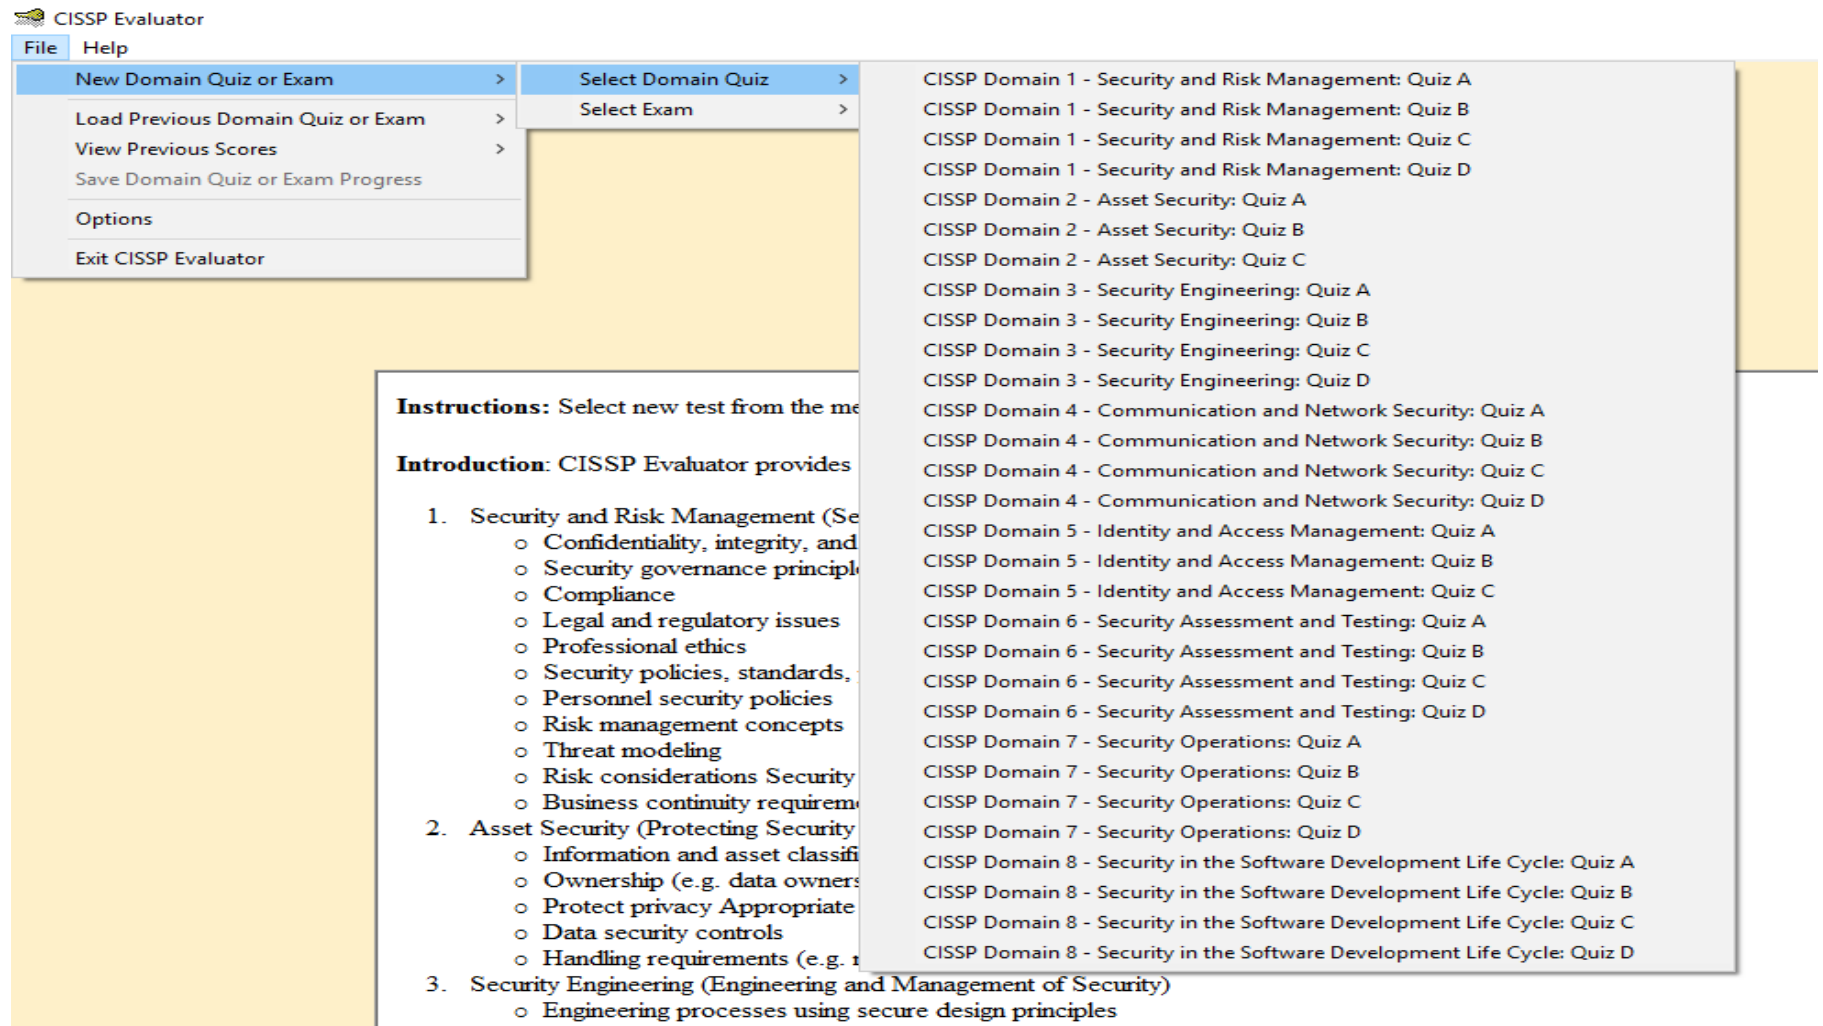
CISSP Evaluator

File Help

New Domain Quiz or Exam >
Load Previous Domain Quiz or Exam >
View Previous Scores >
Save Domain Quiz or Exam Progress
Options
Exit CISSP Evaluator

Select Domain Quiz >
Select Exam >

CISSP Domain 1 - Security and Risk Management: Quiz A
CISSP Domain 1 - Security and Risk Management: Quiz B
CISSP Domain 1 - Security and Risk Management: Quiz C
CISSP Domain 1 - Security and Risk Management: Quiz D
CISSP Domain 2 - Asset Security: Quiz A
CISSP Domain 2 - Asset Security: Quiz B
CISSP Domain 2 - Asset Security: Quiz C
CISSP Domain 3 - Security Engineering: Quiz A
CISSP Domain 3 - Security Engineering: Quiz B
CISSP Domain 3 - Security Engineering: Quiz C
CISSP Domain 3 - Security Engineering: Quiz D
CISSP Domain 4 - Communication and Network Security: Quiz A
CISSP Domain 4 - Communication and Network Security: Quiz B
CISSP Domain 4 - Communication and Network Security: Quiz C
CISSP Domain 4 - Communication and Network Security: Quiz D
CISSP Domain 5 - Identity and Access Management: Quiz A
CISSP Domain 5 - Identity and Access Management: Quiz B
CISSP Domain 5 - Identity and Access Management: Quiz C
CISSP Domain 6 - Security Assessment and Testing: Quiz A
CISSP Domain 6 - Security Assessment and Testing: Quiz B
CISSP Domain 6 - Security Assessment and Testing: Quiz C
CISSP Domain 6 - Security Assessment and Testing: Quiz D
CISSP Domain 7 - Security Operations: Quiz A
CISSP Domain 7 - Security Operations: Quiz B
CISSP Domain 7 - Security Operations: Quiz C
CISSP Domain 7 - Security Operations: Quiz D
CISSP Domain 8 - Security in the Software Development Life Cycle: Quiz A
CISSP Domain 8 - Security in the Software Development Life Cycle: Quiz B
CISSP Domain 8 - Security in the Software Development Life Cycle: Quiz C
CISSP Domain 8 - Security in the Software Development Life Cycle: Quiz D

Instructions: Select new test from the me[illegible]

Introduction: CISSP Evaluator provides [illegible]

1. Security and Risk Management (Se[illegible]
o Confidentiality, integrity, and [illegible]
o Security governance principl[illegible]
o Compliance
o Legal and regulatory issues
o Professional ethics
o Security policies, standards, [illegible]
o Personnel security policies
o Risk management concepts
o Threat modeling
o Risk considerations Security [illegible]
o Business continuity requirem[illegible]
2. Asset Security (Protecting Security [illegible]
o Information and asset classifi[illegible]
o Ownership (e.g. data owners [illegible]
o Protect privacy Appropriate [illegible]
o Data security controls
o Handling requirements (e.g. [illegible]
3. Security Engineering (Engineering and Management of Security)
o Engineering processes using secure design principles